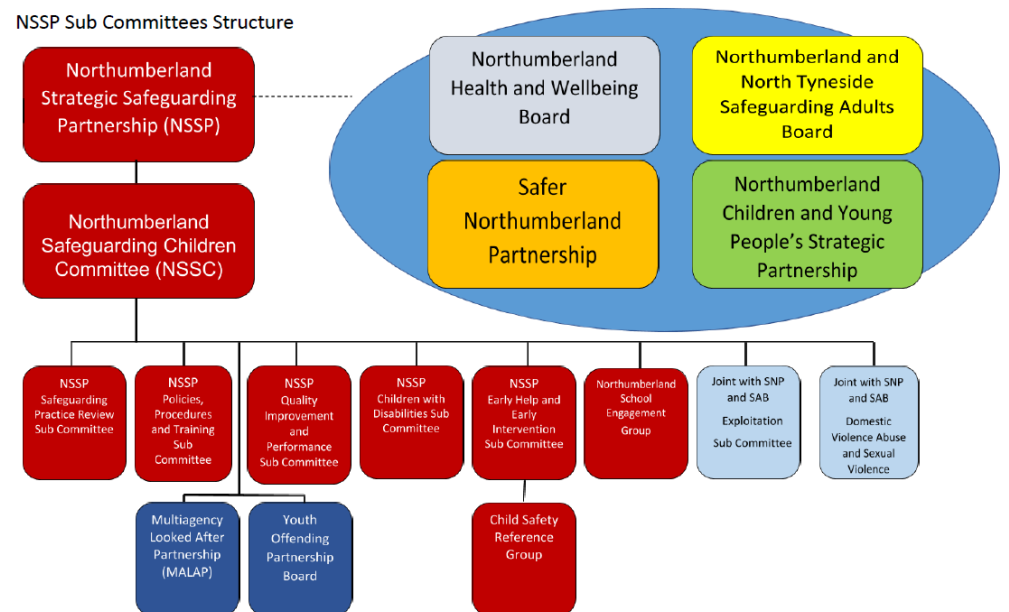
NSSP Sub Committees Structure

Northumberland Strategic Safeguarding Partnership (NSSP)

Northumberland Health and Wellbeing Board

Northumberland and North Tyneside Safeguarding Adults Board

Safer Northumberland Partnership

Northumberland Children and Young People's Strategic Partnership

Northumberland Safeguarding Children Committee (NSSC)

NSSP Safeguarding Practice Review Sub Committee

NSSP Policies, Procedures and Training Sub Committee

NSSP Quality Improvement and Performance Sub Committee

NSSP Children with Disabilities Sub Committee

NSSP Early Help and Early Intervention Sub Committee

Northumberland School Engagement Group

Joint with SNP and SAB Exploitation Sub Committee

Joint with SNP and SAB Domestic Violence Abuse and Sexual Violence

Multiagency Looked After Partnership (MALAP)

Youth Offending Partnership Board

Child Safety Reference Group